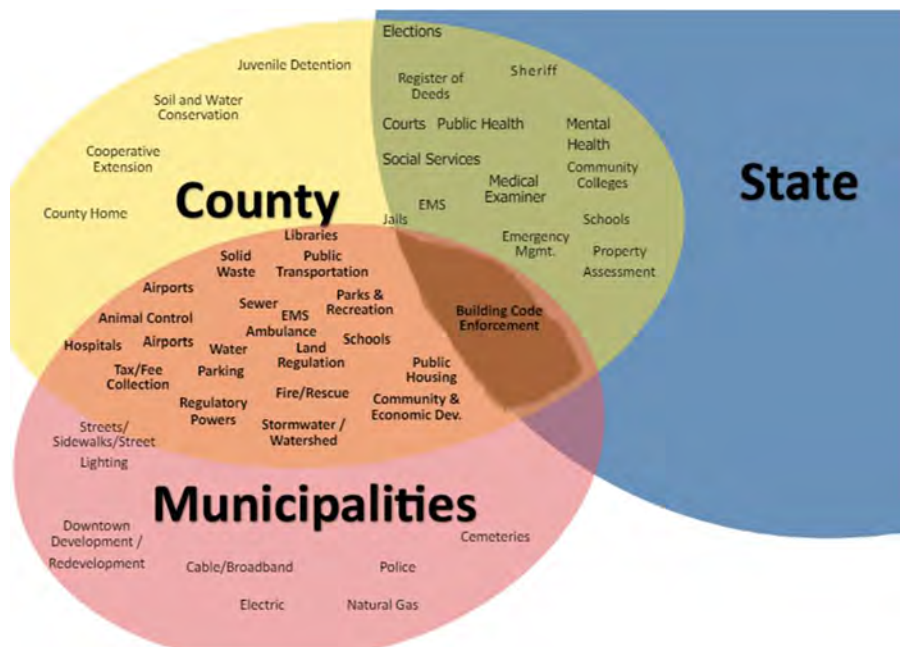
Elections

Juvenile Detention

Register of Deeds

Sheriff

Soil and Water Conservation

Courts Public Health

Mental Health

Cooperative Extension

Social Services

Medical Examiner

Community Colleges

County

State

County Home

EMS

Jails

Schools

Libraries

Emergency Mgmt.

Property Assessment

Solid Waste

Public Transportation

Airports

Parks & Recreation

Sewer

EMS

Building Code Enforcement

Animal Control

Ambulance

Schools

Hospitals

Airports

Water

Land Regulation

Public Housing

Tax/Fee Collection

Parking

Fire/Rescue

Community & Economic Dev.

Regulatory Powers

Stormwater / Watershed

Streets/ Sidewalks/Street Lighting

Municipalities

Downtown Development / Redevelopment

Cemeteries

Cable/Broadband

Police

Electric

Natural Gas